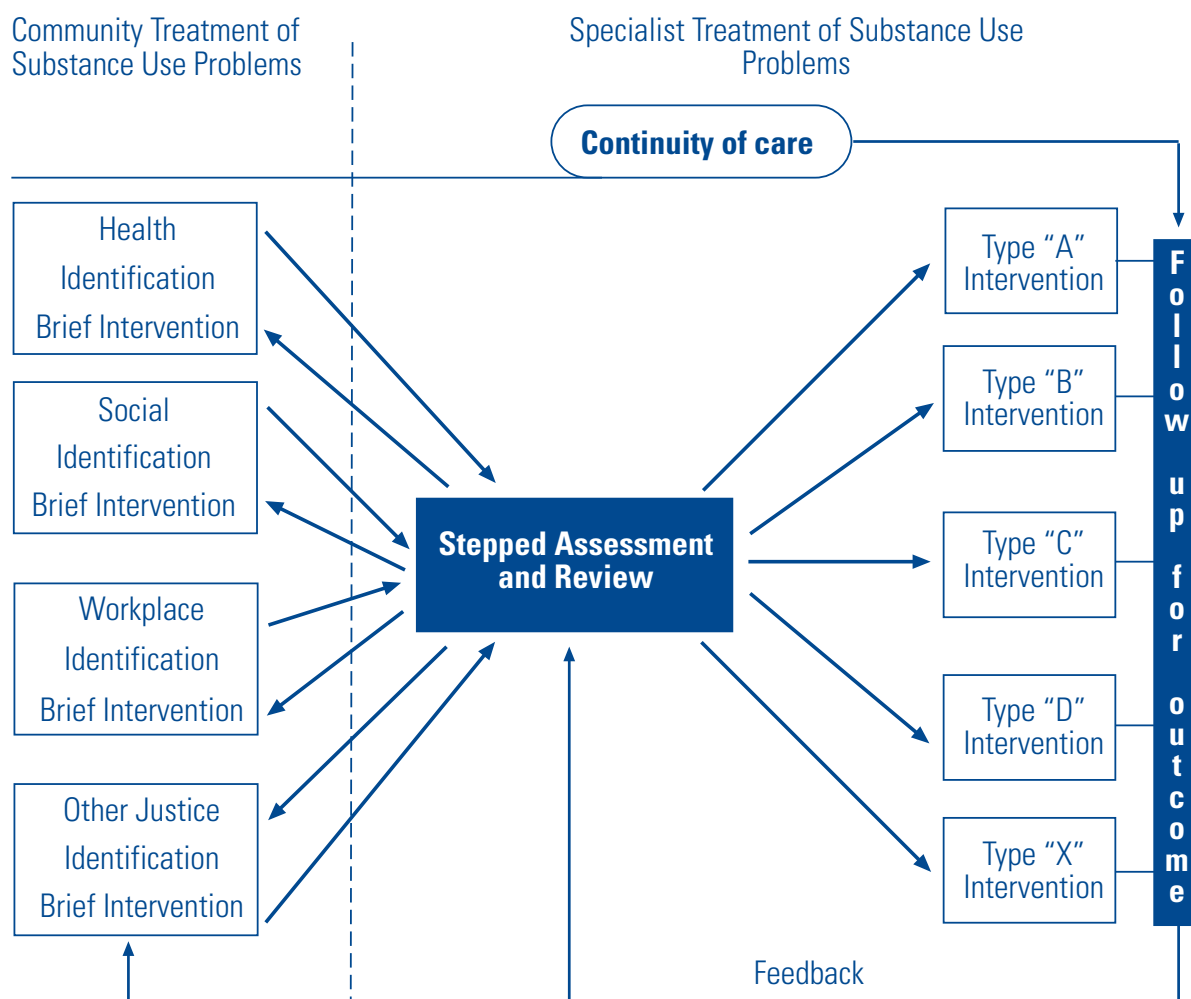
Community Treatment of Substance Use Problems

Specialist Treatment of Substance Use Problems

Continuity of care

Health Identification Brief Intervention

Social Identification Brief Intervention

Workplace Identification Brief Intervention

Other Justice Identification Brief Intervention

Stepped Assessment and Review

Type "A" Intervention

Type "B" Intervention

Type "C" Intervention

Type "D" Intervention

Type "X" Intervention

Follow up for outcome

Feedback